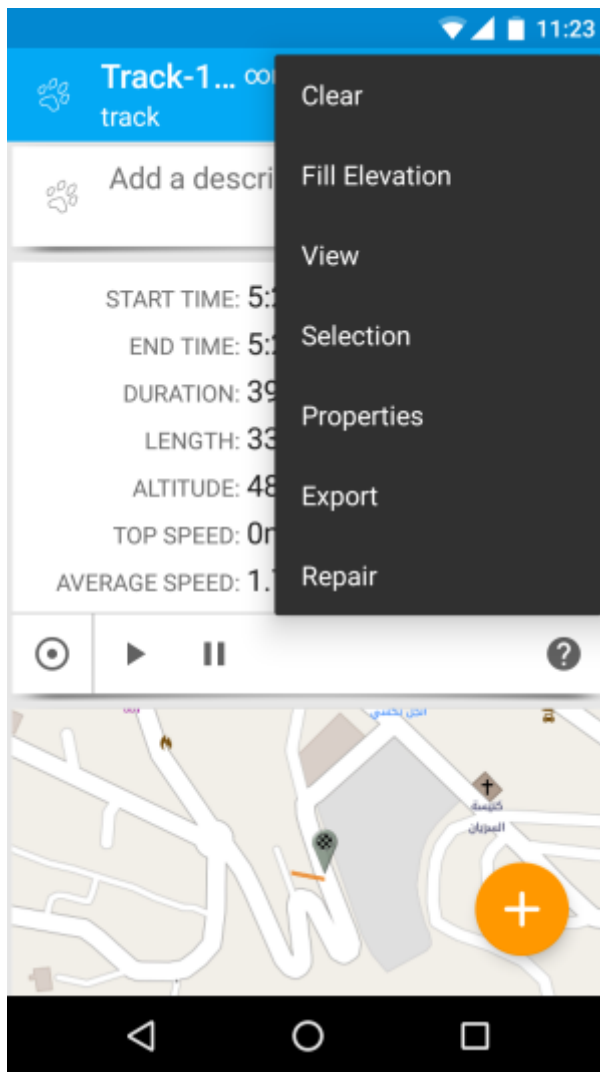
11:23

Track-1... ∞
track

Add a descri

START TIME: 5:
END TIME: 5:
DURATION: 39
LENGTH: 33
ALTITUDE: 48
TOP SPEED: 0r
AVERAGE SPEED: 1.

Clear
Fill Elevation
View
Selection
Properties
Export
Repair

كنيسة
السريان